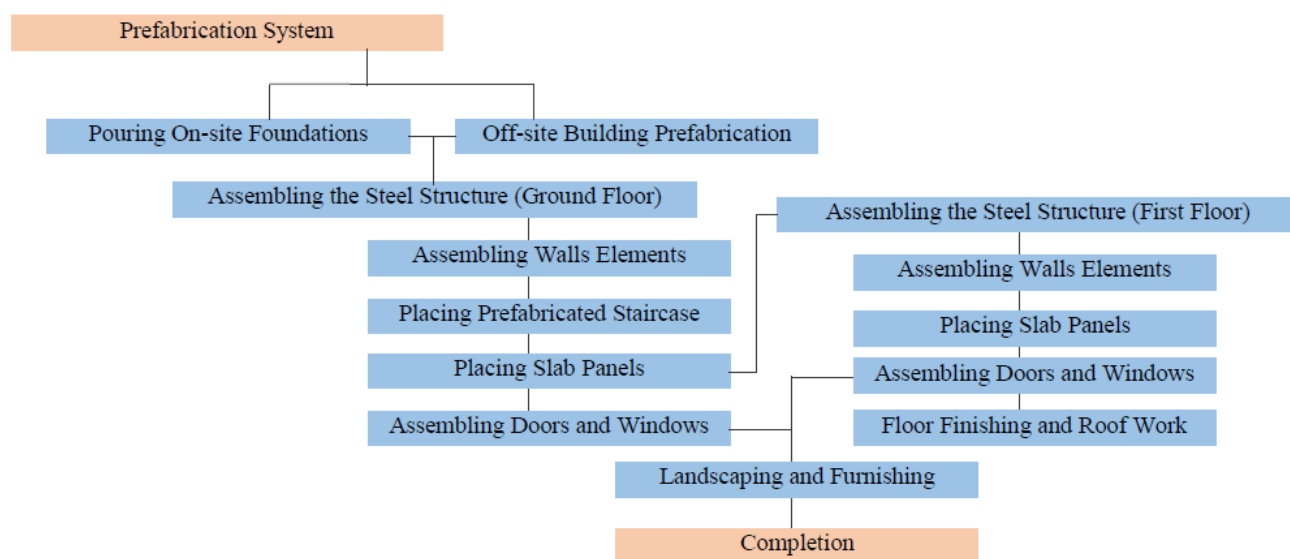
Prefabrication System

Pouring On-site Foundations

Off-site Building Prefabrication

Assembling the Steel Structure (Ground Floor)

Assembling Walls Elements

Placing Prefabricated Staircase

Placing Slab Panels

Assembling Doors and Windows

Assembling the Steel Structure (First Floor)

Assembling Walls Elements

Placing Slab Panels

Assembling Doors and Windows

Floor Finishing and Roof Work

Landscaping and Furnishing

Completion